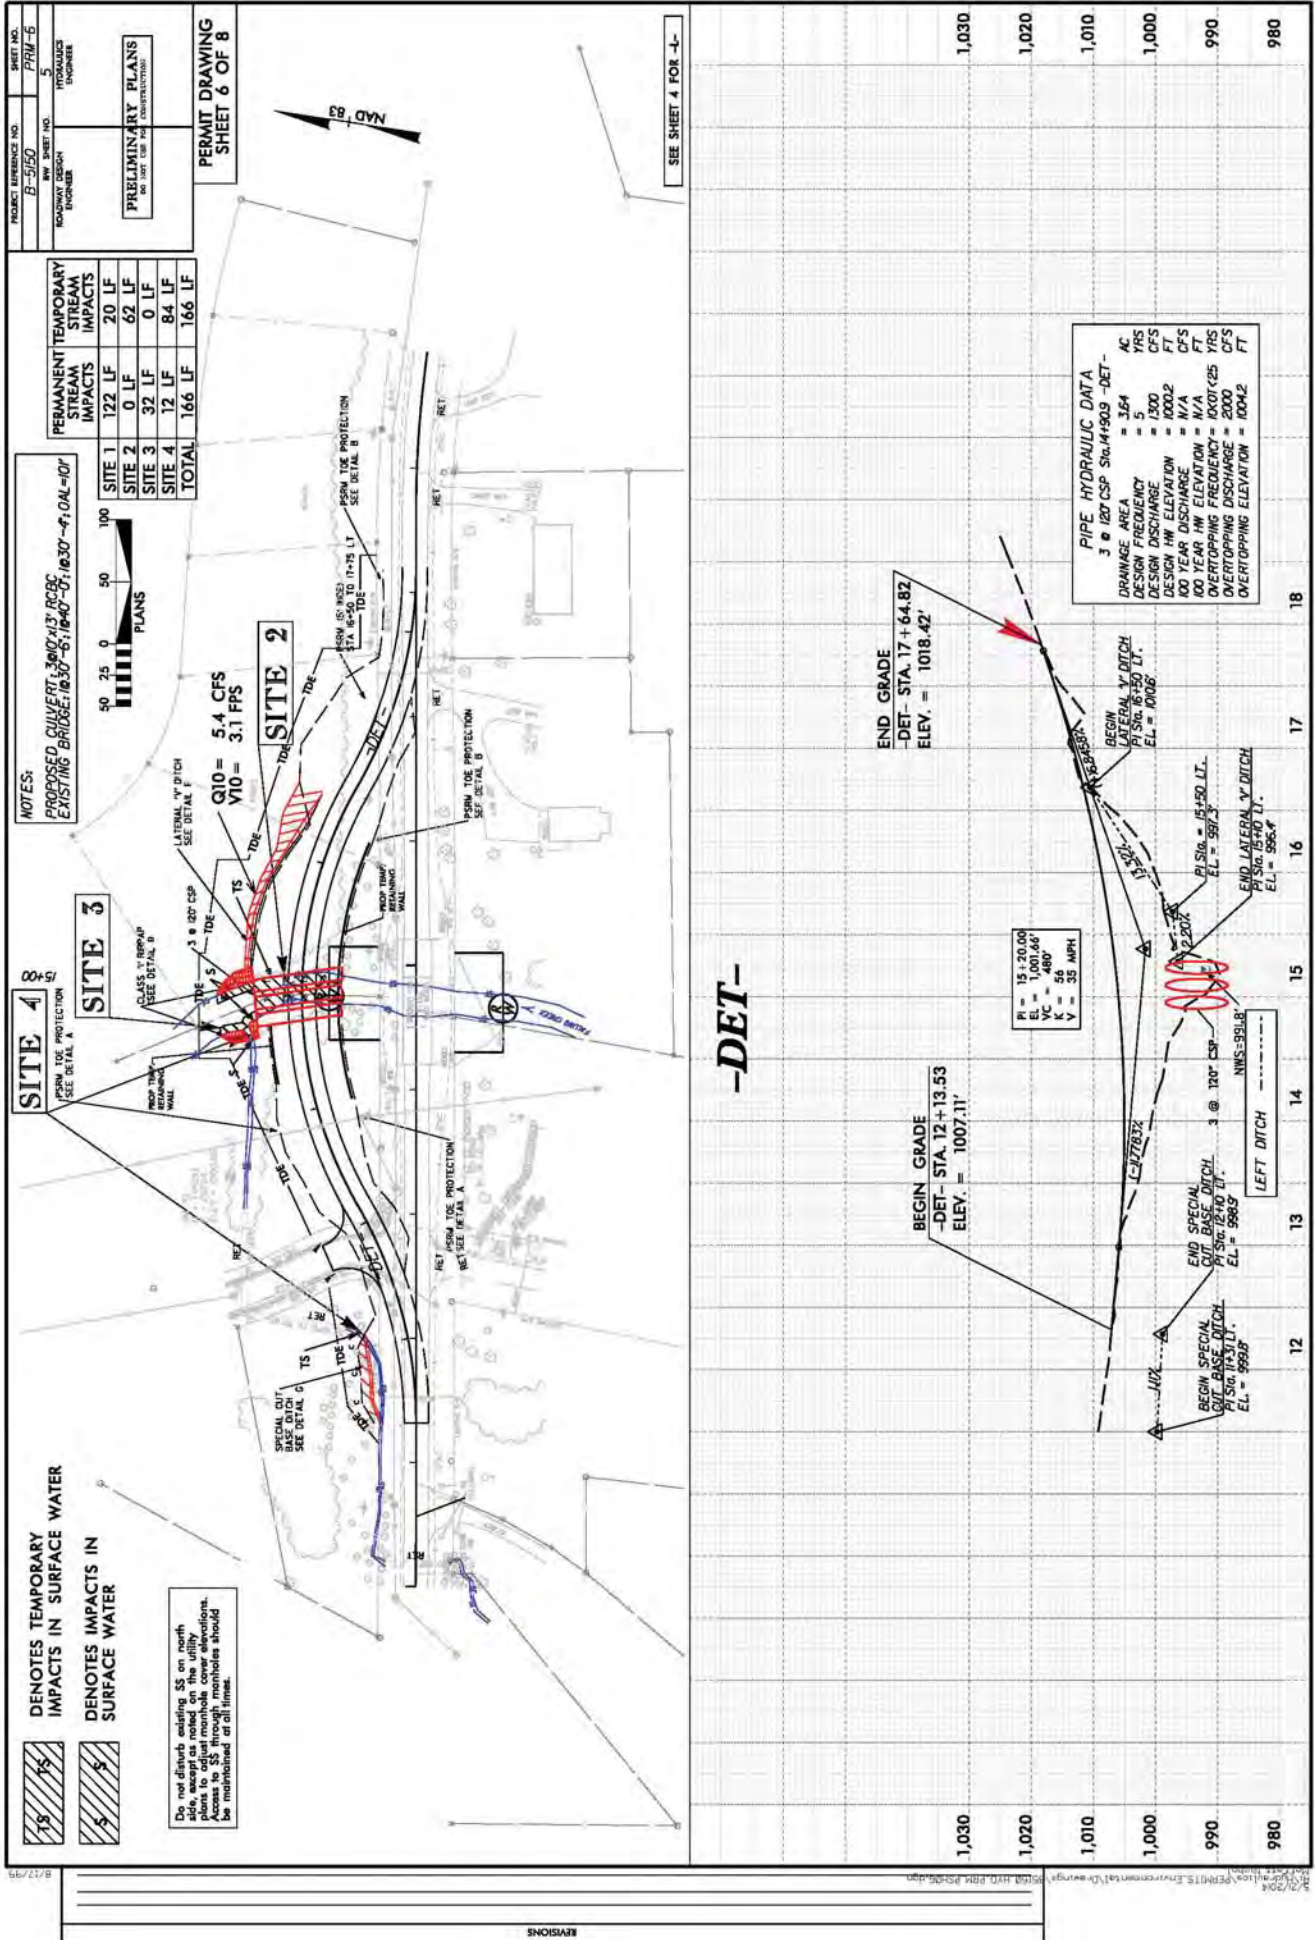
PROJECT REFERENCE NO. B-5150
SHEET NO. PRM-6
RW SHEET NO. 5
ROADWAY DESIGN ENGINEER
HYDRAULICS ENGINEER
PRELIMINARY PLANS
DO NOT USE FOR CONSTRUCTION

PERMIT DRAWING
SHEET 6 OF 8

NAD 83

SEE SHEET 4 FOR -L-

|  | PERMANENT STREAM IMPACTS | TEMPORARY STREAM IMPACTS |
|---|---|---|
| SITE 1 | 122 LF | 20 LF |
| SITE 2 | 0 LF | 62 LF |
| SITE 3 | 32 LF | 0 LF |
| SITE 4 | 12 LF | 84 LF |
| TOTAL | 166 LF | 166 LF |

NOTES:
PROPOSED CULVERT: 3@10'x13' RCBC
EXISTING BRIDGE: 1@30'-6"; 1@40'-0"; 1@30'-4"; OAL=101'

50 25 0 50 100
PLANS

Q10 = 5.4 CFS
V10 = 3.1 FPS

SITE 2
SITE 3
SITE 4
15+00

PSRM TOE PROTECTION SEE DETAIL A
CLASS 'I' RIPRAP SEE DETAIL B
3 @ 120" CSP
LATERAL 'V' DITCH SEE DETAIL F
PSRM TOE PROTECTION SEE DETAIL B
PSRM (5' WIDE) STA 16+50 TO 17+75 LT
PROP TEMP RETAINING WALL
PSRM TOE PROTECTION SEE DETAIL A
SPECIAL CUT BASE DITCH SEE DETAIL G
TDE
TS
S
RET
-DET-
FALLING CREEK

DENOTES TEMPORARY IMPACTS IN SURFACE WATER
DENOTES IMPACTS IN SURFACE WATER

Do not disturb existing SS on north side, except as noted on the utility plans to adjust manhole cover elevations. Access to SS through manholes should be maintained at all times.

-DET-

BEGIN GRADE
-DET- STA. 12+13.53
ELEV. = 1007.11'

END GRADE
-DET- STA. 17+64.82
ELEV. = 1018.42'

PI = 15+20.00
EL = 1,001.66'
VC = 480'
K = 56
V = 35 MPH

PIPE HYDRAULIC DATA
3 @ 120" CSP Sta.14+909 -DET-
DRAINAGE AREA = 3.64 AC
DESIGN FREQUENCY = 5 YRS
DESIGN DISCHARGE = 1300 CFS
DESIGN HW ELEVATION = 1000.2 FT
100 YEAR DISCHARGE = N/A CFS
100 YEAR HW ELEVATION = N/A FT
OVERTOPPING FREQUENCY = 10<OT<25 YRS
OVERTOPPING DISCHARGE = 2000 CFS
OVERTOPPING ELEVATION = 1004.2 FT

BEGIN LATERAL 'V' DITCH
PI Sta. 16+50 LT.
EL = 1010.6'

PI Sta. = 15+50 LT.
EL = 997.3'

END LATERAL 'V' DITCH
PI Sta. 15+10 LT.
EL = 996.4'

END SPECIAL CUT BASE DITCH
PI Sta. 12+10 LT.
EL = 998.3'

BEGIN SPECIAL CUT BASE DITCH
PI Sta. 11+31 LT.
EL = 999.8'

3 @ 120" CSP
NWS=991.8'
LEFT DITCH

6.8458%
13.32%
2.20%
-1.7783%
-1.11%

1,030
1,020
1,010
1,000
990
980

12 13 14 15 16 17 18

REVISIONS
8/17/99